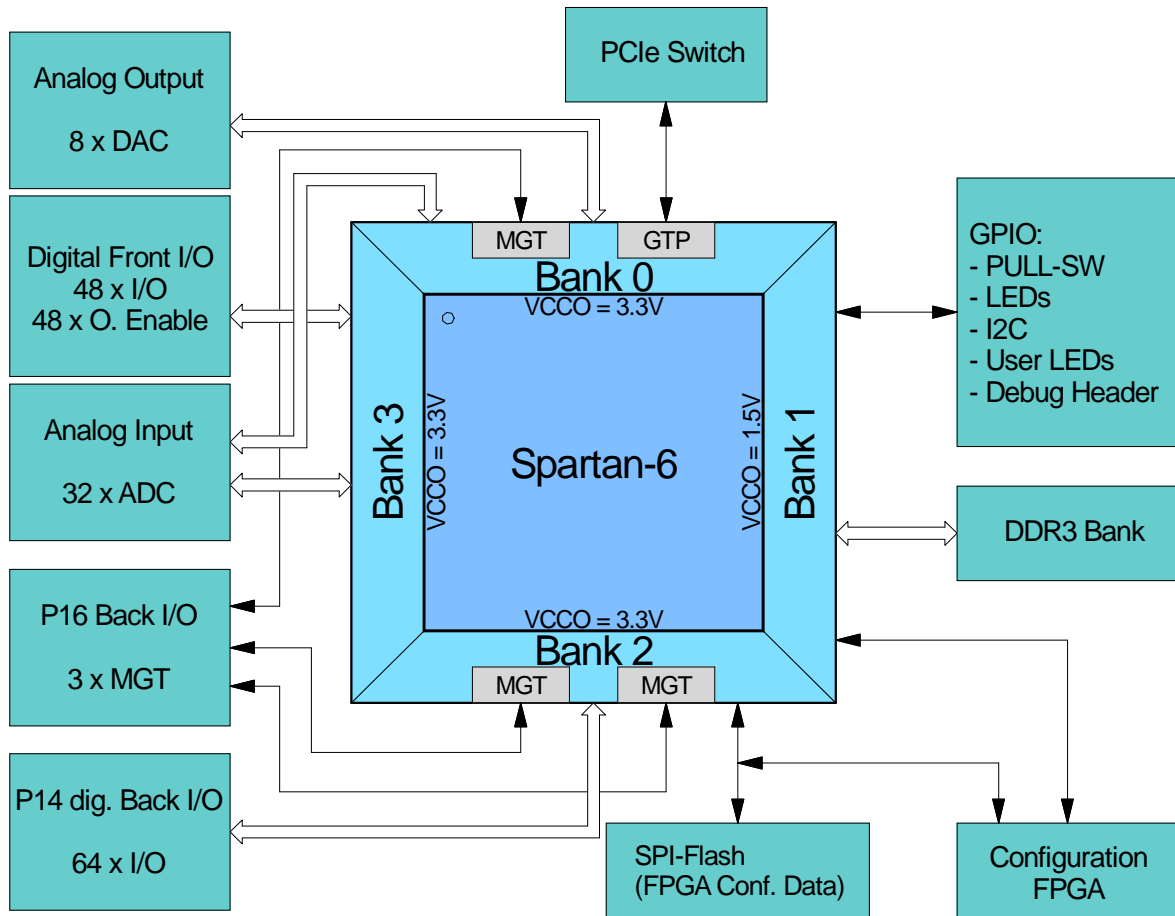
PCIe Switch

Analog Output

8 x DAC

Digital Front I/O
48 x I/O
48 x O. Enable

Analog Input

32 x ADC

P16 Back I/O

3 x MGT

P14 dig. Back I/O

64 x I/O

MGT

GTP

Bank 0
VCCO = 3.3V

Bank 3

VCCO = 3.3V

Spartan-6

VCCO = 1.5V

Bank 1

VCCO = 3.3V
Bank 2

MGT

MGT

GPIO:
- PULL-SW
- LEDs
- I2C
- User LEDs
- Debug Header

DDR3 Bank

SPI-Flash
(FPGA Conf. Data)

Configuration
FPGA